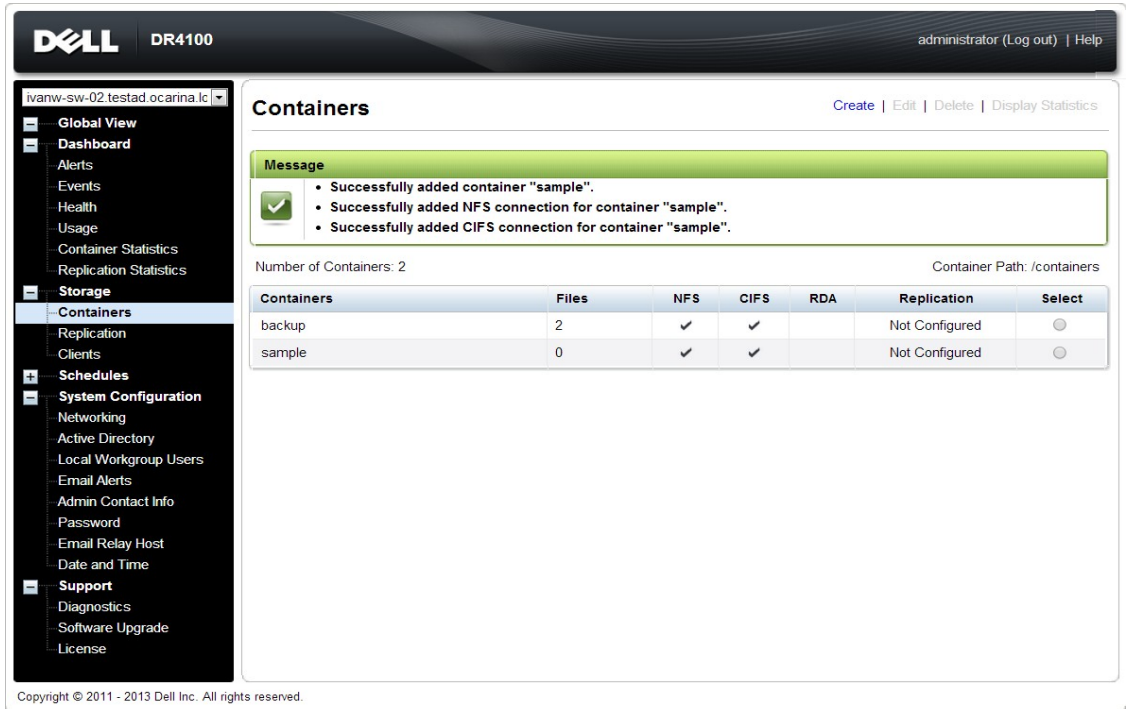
DELL DR4100

administrator (Log out) | Help

ivanw-sw-02.testad.ocarina.lc

Global View
Dashboard
Alerts
Events
Health
Usage
Container Statistics
Replication Statistics
Storage
Containers
Replication
Clients
Schedules
System Configuration
Networking
Active Directory
Local Workgroup Users
Email Alerts
Admin Contact Info
Password
Email Relay Host
Date and Time
Support
Diagnostics
Software Upgrade
License

Containers

Create | Edit | Delete | Display Statistics

Message

• Successfully added container "sample".
• Successfully added NFS connection for container "sample".
• Successfully added CIFS connection for container "sample".

Number of Containers: 2

Container Path: /containers

| Containers | Files | NFS | CIFS | RDA | Replication | Select |
|---|---|---|---|---|---|---|
| backup | 2 | ✓ | ✓ | | Not Configured | ○ |
| sample | 0 | ✓ | ✓ | | Not Configured | ○ |

Copyright © 2011 - 2013 Dell Inc. All rights reserved.